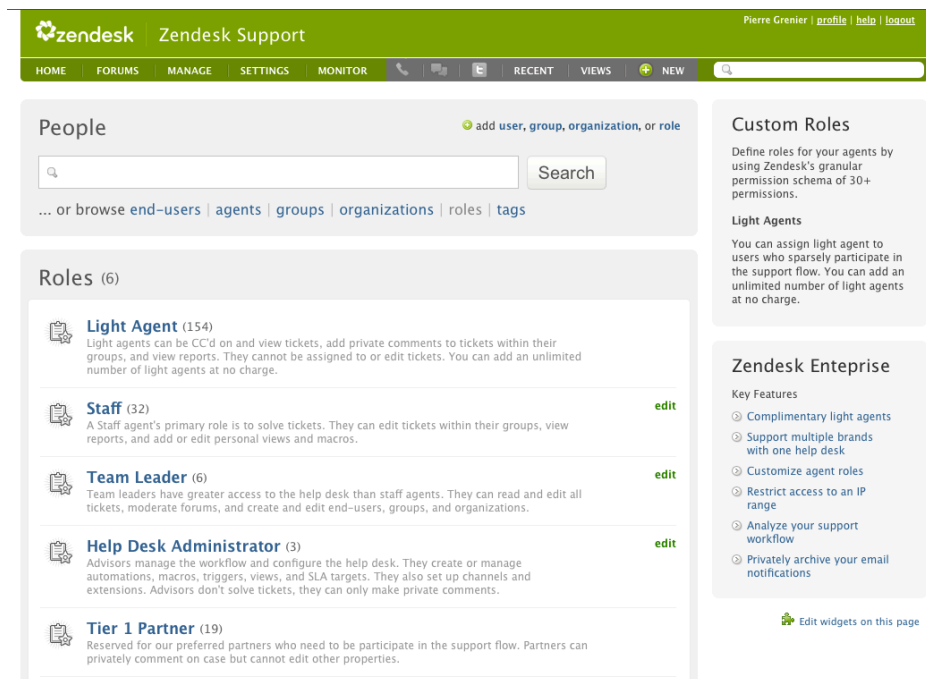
zendesk | Zendesk Support

Pierre Grenier | profile | help | logout

HOME FORUMS MANAGE SETTINGS MONITOR RECENT VIEWS NEW

People

add user, group, organization, or role

Search

... or browse end-users | agents | groups | organizations | roles | tags

Roles (6)

Light Agent (154)
Light agents can be CC'd on and view tickets, add private comments to tickets within their groups, and view reports. They cannot be assigned to or edit tickets. You can add an unlimited number of light agents at no charge.

Staff (32)
edit
A Staff agent's primary role is to solve tickets. They can edit tickets within their groups, view reports, and add or edit personal views and macros.

Team Leader (6)
edit
Team leaders have greater access to the help desk than staff agents. They can read and edit all tickets, moderate forums, and create and edit end-users, groups, and organizations.

Help Desk Administrator (3)
edit
Advisors manage the workflow and configure the help desk. They create or manage automations, macros, triggers, views, and SLA targets. They also set up channels and extensions. Advisors don't solve tickets, they can only make private comments.

Tier 1 Partner (19)
Reserved for our preferred partners who need to be participate in the support flow. Partners can privately comment on case but cannot edit other properties.

Custom Roles

Define roles for your agents by using Zendesk's granular permission schema of 30+ permissions.

Light Agents

You can assign light agent to users who sparsely participate in the support flow. You can add an unlimited number of light agents at no charge.

Zendesk Enteprise

Key Features

Complimentary light agents

Support multiple brands with one help desk

Customize agent roles

Restrict access to an IP range

Analyze your support workflow

Privately archive your email notifications

Edit widgets on this page